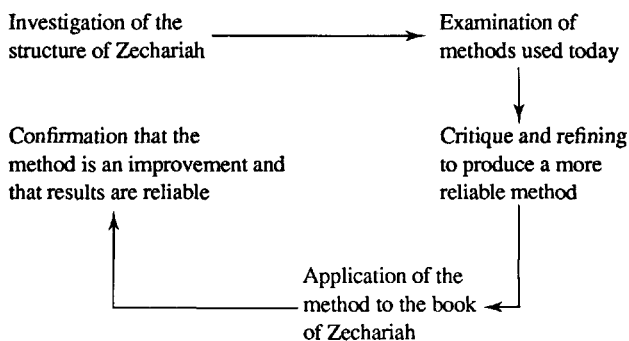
Investigation of the structure of Zechariah

Examination of methods used today

Critique and refining to produce a more reliable method

Application of the method to the book of Zechariah

Confirmation that the method is an improvement and that results are reliable